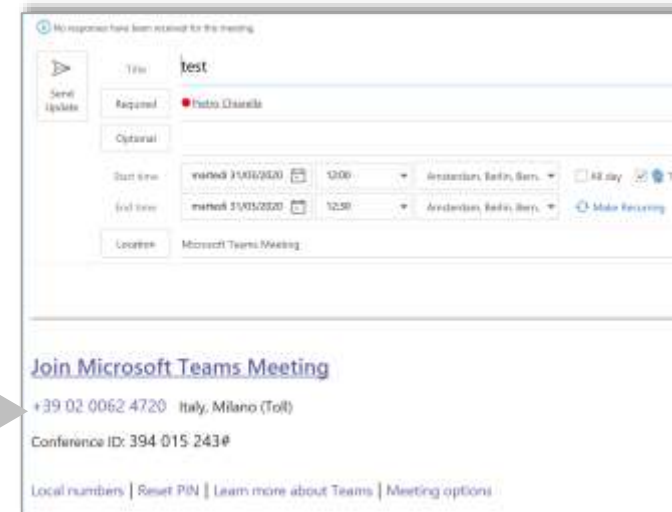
No responses have been received for this meeting.

Send Update

Title test

Required Pietro Chiarella

Optional

Start time martedì 31/03/2020 12:00 Amsterdam, Berlin, Bern, All day

End time martedì 31/03/2020 12:30 Amsterdam, Berlin, Bern, Make Recurring

Location Microsoft Teams Meeting

Join Microsoft Teams Meeting

+39 02 0062 4720 Italy, Milano (Toll)

Conference ID: 394 015 243#

Local numbers | Reset PIN | Learn more about Teams | Meeting options